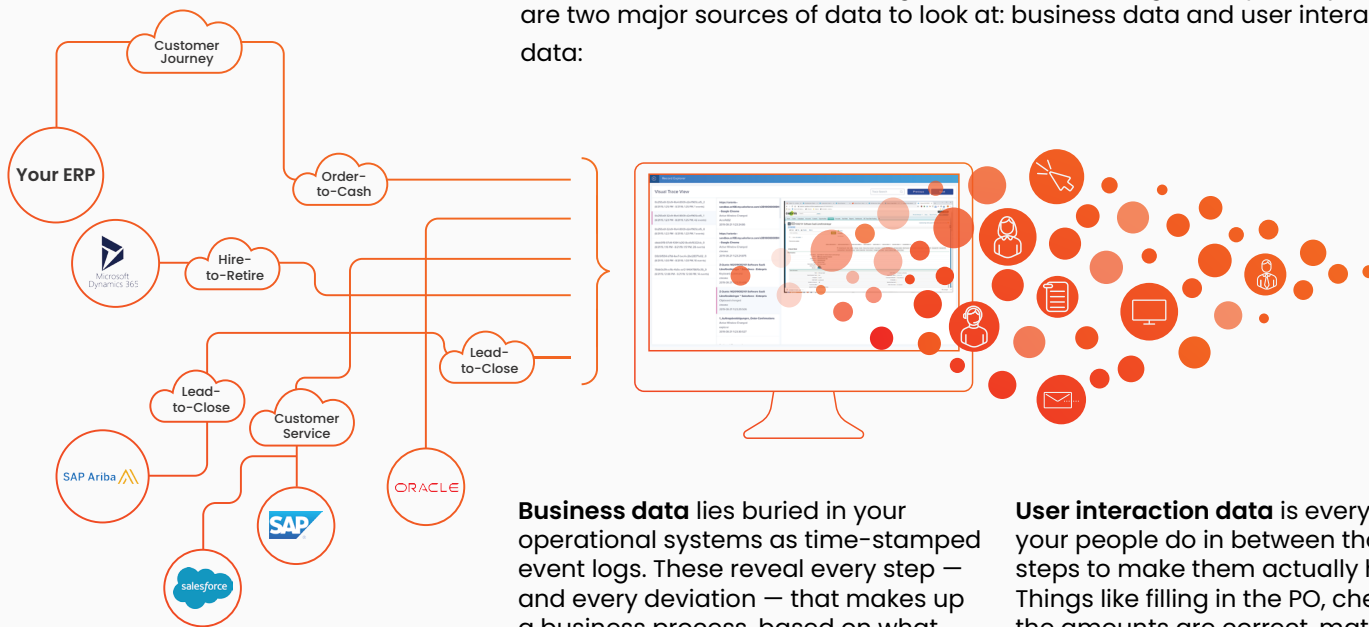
are two major sources of data to look at: business data and user intera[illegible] data:

Customer Journey

Your ERP

Order-to-Cash

Microsoft Dynamics 365

Hire-to-Retire

Lead-to-Close

Lead-to-Close

Customer Service

SAP Ariba

SAP

ORACLE

salesforce

Visual Trace View

Business data lies buried in your operational systems as time-stamped event logs. These reveal every step — and every deviation — that makes up a business process, based on what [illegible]

User interaction data is every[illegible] your people do in between th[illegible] steps to make them actually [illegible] Things like filling in the PO, che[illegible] the amounts are correct, mat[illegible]